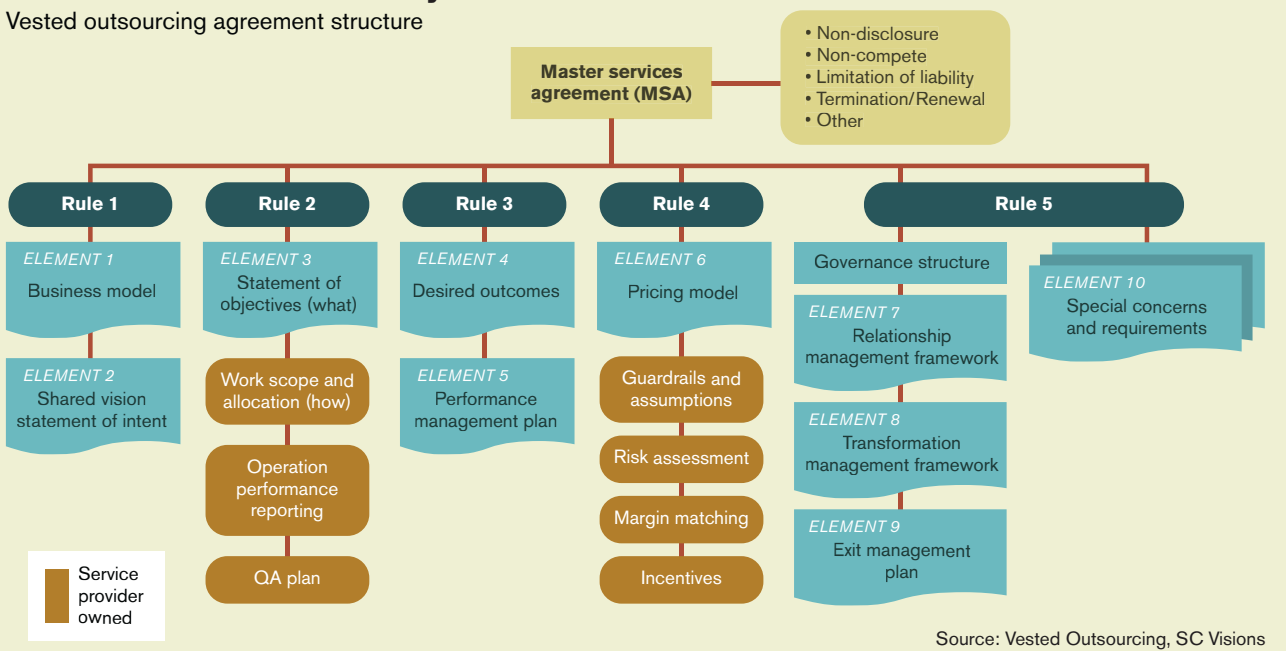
Vested outsourcing agreement structure

Master services agreement (MSA)

• Non-disclosure
• Non-compete
• Limitation of liability
• Termination/Renewal
• Other

Rule 1

ELEMENT 1
Business model

ELEMENT 2
Shared vision statement of intent

Rule 2

ELEMENT 3
Statement of objectives (what)

Work scope and allocation (how)

Operation performance reporting

QA plan

Rule 3

ELEMENT 4
Desired outcomes

ELEMENT 5
Performance management plan

Rule 4

ELEMENT 6
Pricing model

Guardrails and assumptions

Risk assessment

Margin matching

Incentives

Rule 5

Governance structure

ELEMENT 7
Relationship management framework

ELEMENT 8
Transformation management framework

ELEMENT 9
Exit management plan

ELEMENT 10
Special concerns and requirements

Service provider owned

Source: Vested Outsourcing, SC Visions